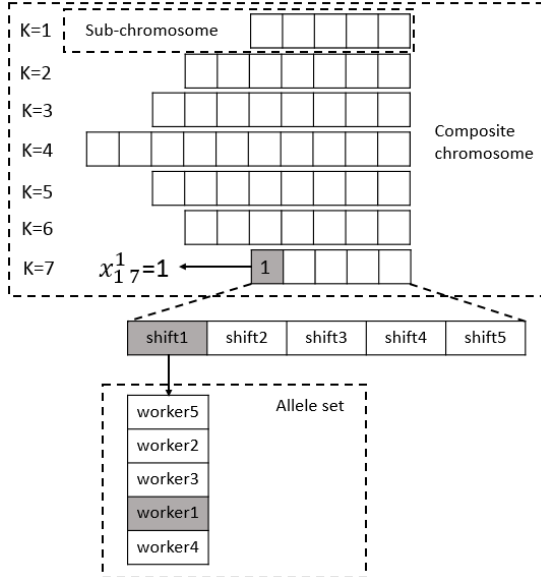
K=1
Sub-chromosome

K=2

K=3

K=4

Composite chromosome

K=5

K=6

K=7
$x_{1\ 7}^{1}$=1
1

| shift1 | shift2 | shift3 | shift4 | shift5 |
|---|---|---|---|---|

Allele set

| worker5 |
|---|
| worker2 |
| worker3 |
| worker1 |
| worker4 |